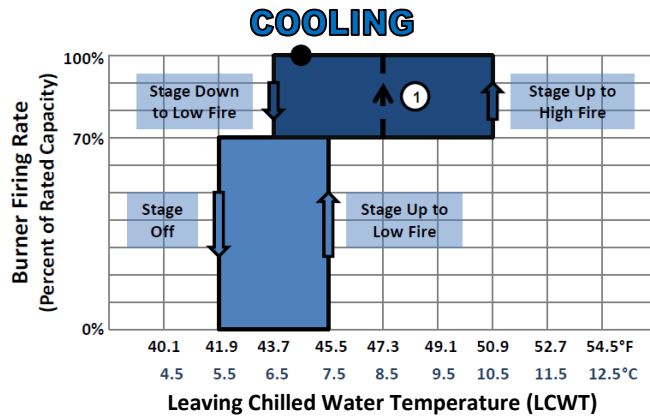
COOLING

Burner Firing Rate
(Percent of Rated Capacity)

100%
70%
0%

Stage Down to Low Fire

1

Stage Up to High Fire

Stage Off

Stage Up to Low Fire

| 40.1 | 41.9 | 43.7 | 45.5 | 47.3 | 49.1 | 50.9 | 52.7 | 54.5°F |
|---|---|---|---|---|---|---|---|---|
| 4.5 | 5.5 | 6.5 | 7.5 | 8.5 | 9.5 | 10.5 | 11.5 | 12.5°C |

Leaving Chilled Water Temperature (LCWT)